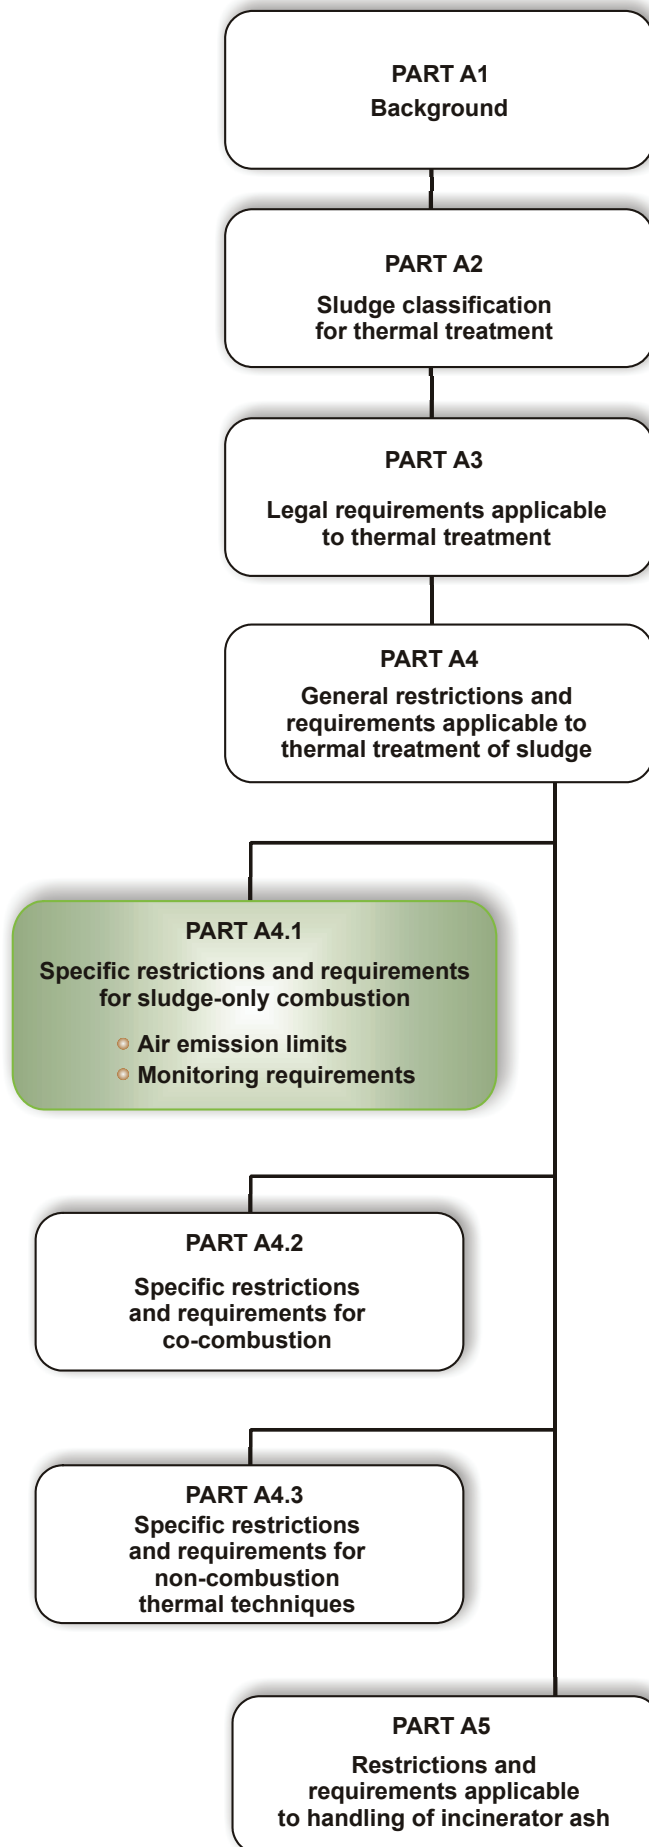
PART A1
Background

PART A2
Sludge classification for thermal treatment

PART A3
Legal requirements applicable to thermal treatment

PART A4
General restrictions and requirements applicable to thermal treatment of sludge

PART A4.1
Specific restrictions and requirements for sludge-only combustion
- Air emission limits
- Monitoring requirements

PART A4.2
Specific restrictions and requirements for co-combustion

PART A4.3
Specific restrictions and requirements for non-combustion thermal techniques

PART A5
Restrictions and requirements applicable to handling of incinerator ash